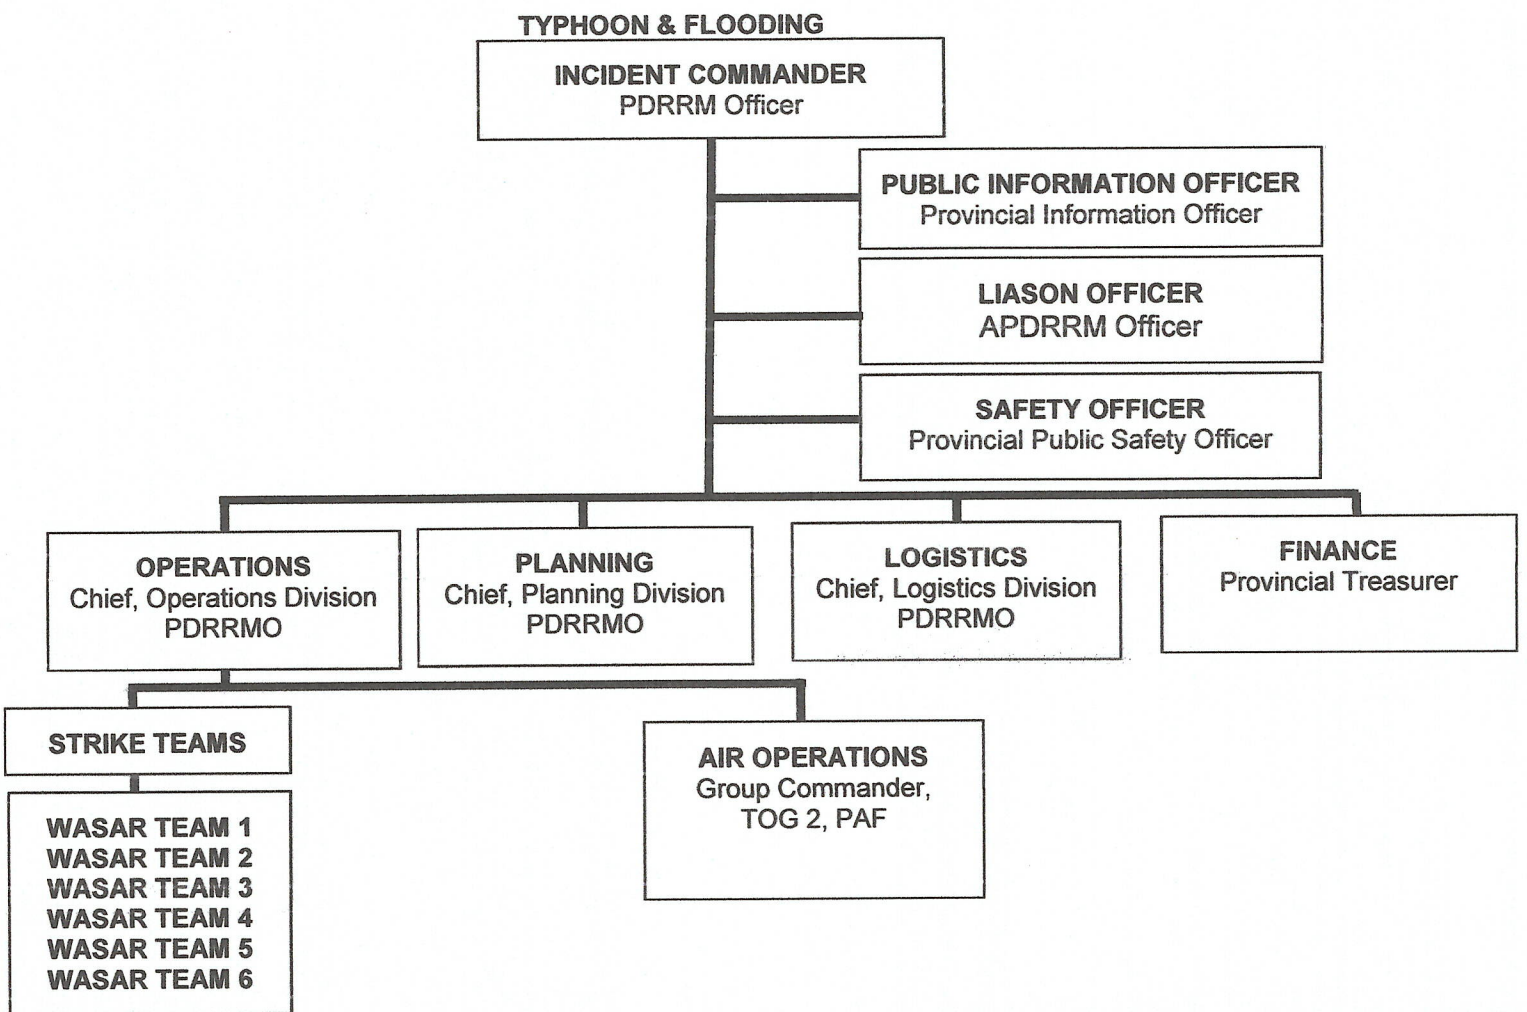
TYPHOON & FLOODING

INCIDENT COMMANDER
PDRRM Officer

PUBLIC INFORMATION OFFICER
Provincial Information Officer

LIASON OFFICER
APDRRM Officer

SAFETY OFFICER
Provincial Public Safety Officer

OPERATIONS
Chief, Operations Division
PDRRMO

PLANNING
Chief, Planning Division
PDRRMO

LOGISTICS
Chief, Logistics Division
PDRRMO

FINANCE
Provincial Treasurer

STRIKE TEAMS

WASAR TEAM 1
WASAR TEAM 2
WASAR TEAM 3
WASAR TEAM 4
WASAR TEAM 5
WASAR TEAM 6

AIR OPERATIONS
Group Commander,
TOG 2, PAF